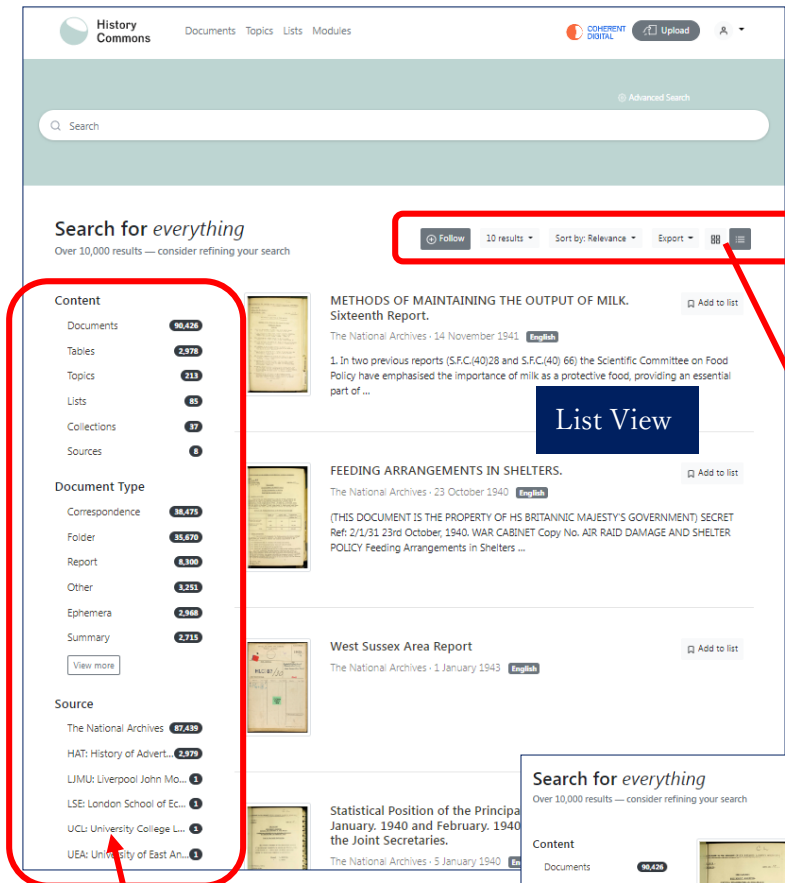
History Commons

Documents Topics Lists Modules

COHERENT DIGITAL

Upload

Advanced Search

Search

Search for *everything*

Over 10,000 results — consider refining your search

Follow

10 results

Sort by: Relevance

Export

Content

Documents 90,426

Tables 2,978

Topics 213

Lists 85

Collections 37

Sources 8

Document Type

Correspondence 38,475

Folder 35,670

Report 8,300

Other 3,251

Ephemera 2,968

Summary 2,715

View more

Source

The National Archives 87,439

HAT: History of Advert... 2,979

LJMU: Liverpool John Mo... 1

LSE: London School of Ec... 1

UCL: University College L... 1

UEA: University of East An... 1

METHODS OF MAINTAINING THE OUTPUT OF MILK. Sixteenth Report.

Add to list

The National Archives · 14 November 1941 English

1. In two previous reports (S.F.C.(40)28 and S.F.C.(40) 66) the Scientific Committee on Food Policy have emphasised the importance of milk as a protective food, providing an essential part of ...

List View

FEEDING ARRANGEMENTS IN SHELTERS.

Add to list

The National Archives · 23 October 1940 English

(THIS DOCUMENT IS THE PROPERTY OF HS BRITANNIC MAJESTY'S GOVERNMENT) SECRET Ref: 2/1/31 23rd October, 1940. WAR CABINET Copy No. AIR RAID DAMAGE AND SHELTER POLICY Feeding Arrangements in Shelters ...

West Sussex Area Report

Add to list

The National Archives · 1 January 1943 English

Statistical Position of the Principa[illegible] January. 1940 and February. 1940 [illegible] the Joint Secretaries.

The National Archives · 5 January 1940

Search for *everything*

Over 10,000 results — consider refining your search

Content

Documents 90,426